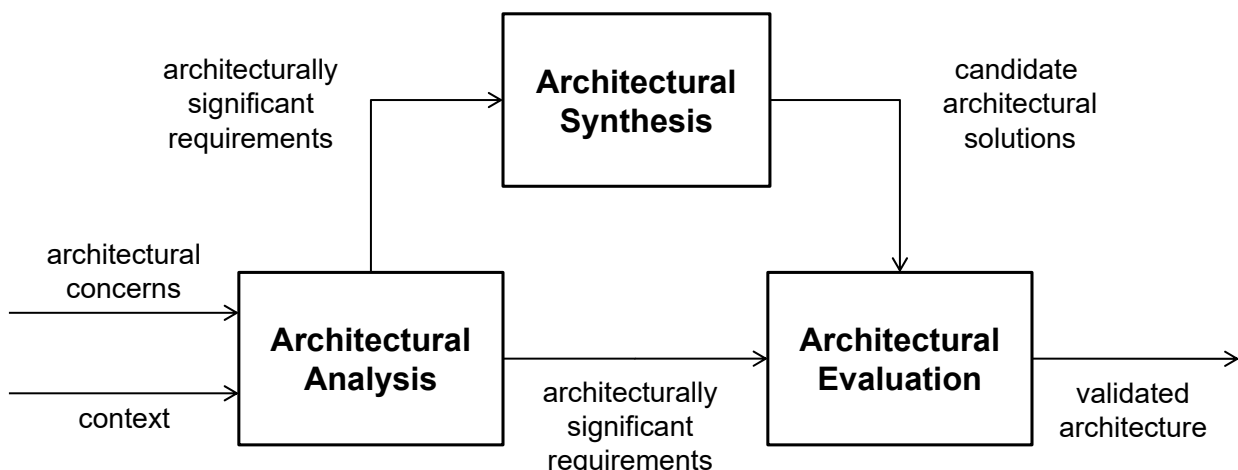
architecturally significant requirements

Architectural Synthesis

candidate architectural solutions

architectural concerns

context

Architectural Analysis

architecturally significant requirements

Architectural Evaluation

validated architecture